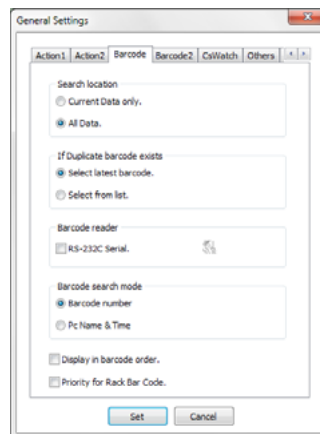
General Settings

Action1 Action2 Barcode Barcode2 CsWatch Others

Search location
Current Data only.
All Data.

If Duplicate barcode exists
Select latest barcode.
Select from list.

Barcode reader
RS-232C Serial.

Barcode search mode
Barcode number
Pc Name & Time

Display in barcode order.
Priority for Rack Bar Code.

Set Cancel